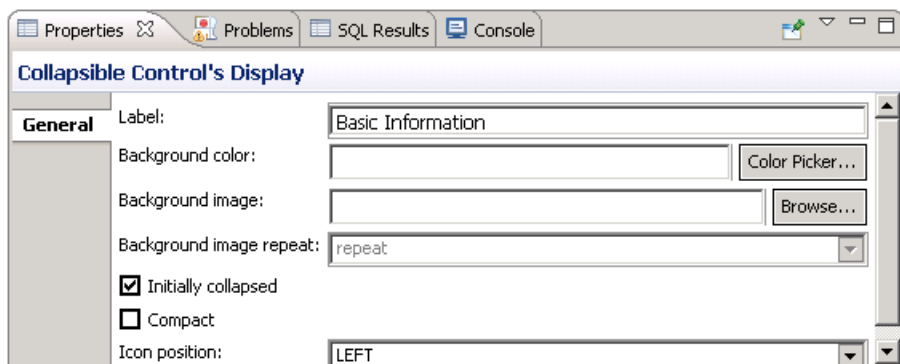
Properties ☒ Problems SQL Results Console

Collapsible Control's Display

General

Label: Basic Information

Background color: Color Picker...

Background image: Browse...

Background image repeat: repeat

☑ Initially collapsed

☐ Compact

Icon position: LEFT